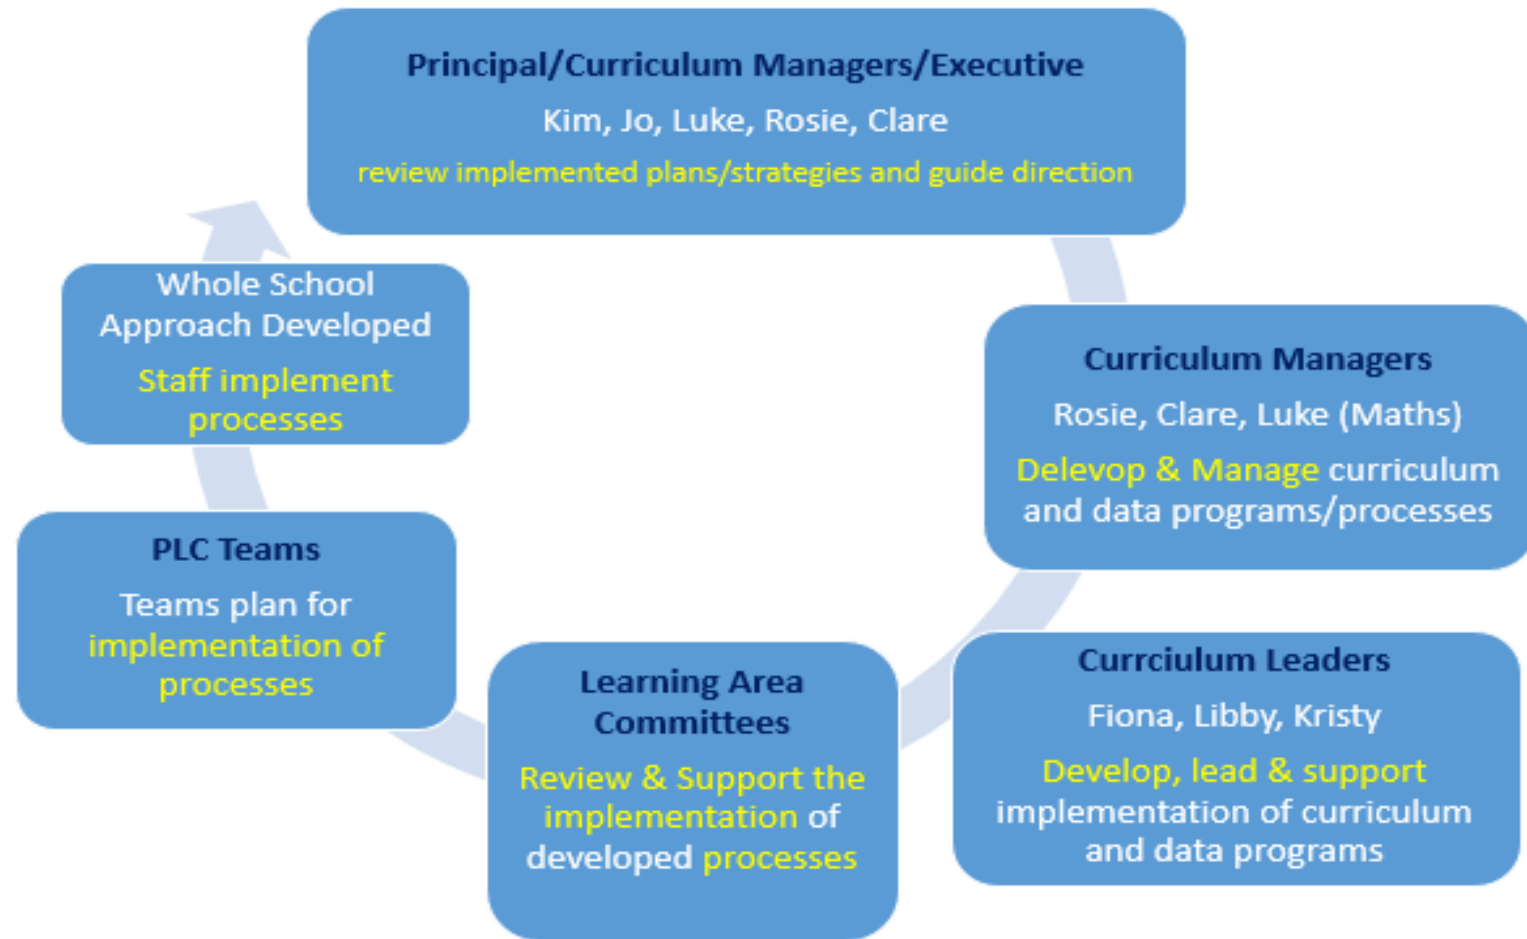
Principal/Curriculum Managers/Executive
Kim, Jo, Luke, Rosie, Clare
review implemented plans/strategies and guide direction

Curriculum Managers
Rosie, Clare, Luke (Maths)
Delevop & Manage curriculum and data programs/processes

Currciulum Leaders
Fiona, Libby, Kristy
Develop, lead & support implementation of curriculum and data programs

Learning Area Committees
Review & Support the implementation of developed processes

PLC Teams
Teams plan for implementation of processes

Whole School Approach Developed
Staff implement processes